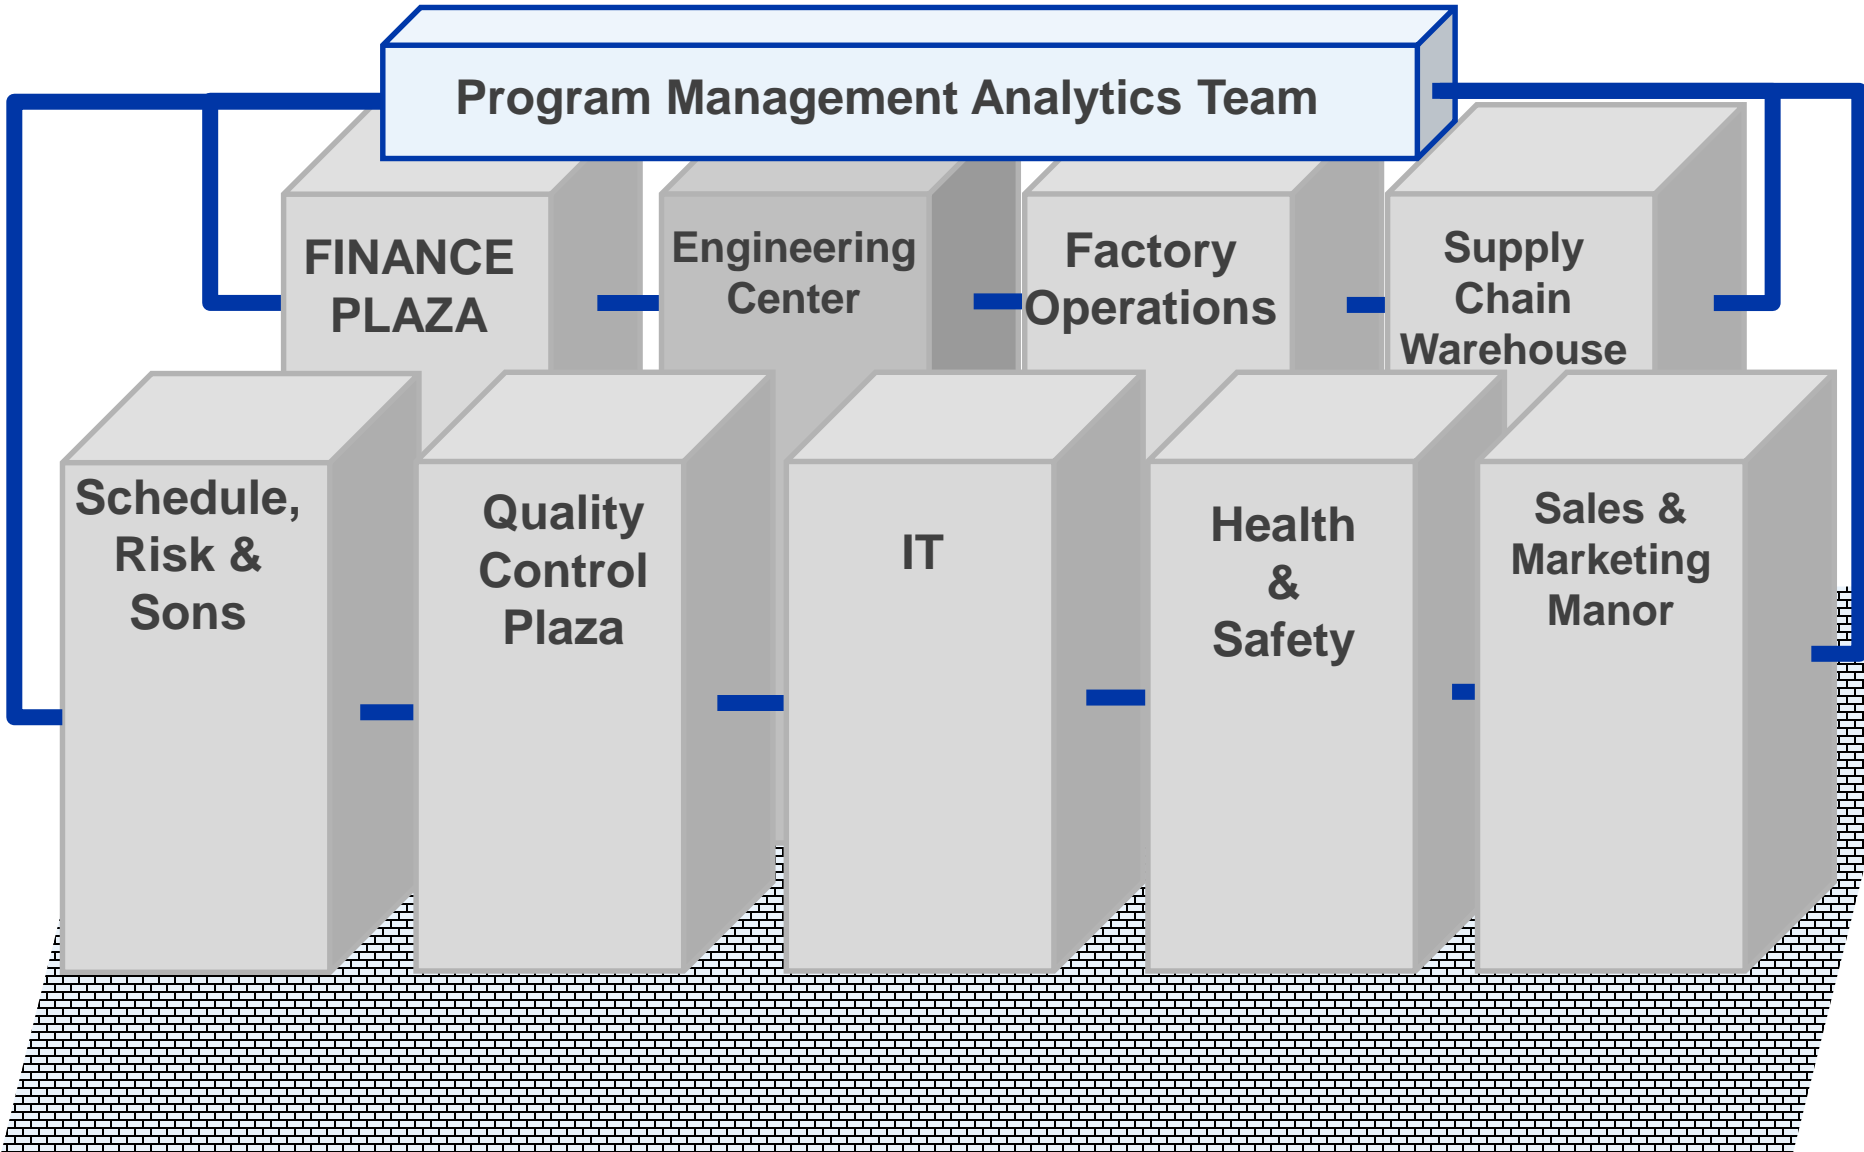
Program Management Analytics Team

FINANCE PLAZA

Engineering Center

Factory Operations

Supply Chain Warehouse

Schedule, Risk & Sons

Quality Control Plaza

IT

Health & Safety

Sales & Marketing Manor